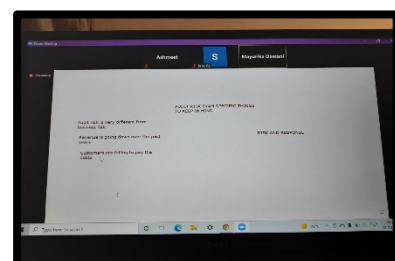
Zoom Meeting

Ashmeet

S

Mayurika Dastali

Recording

Audit risk from financial statement to keep in mind:

Audit risk is very different from business risk

Revenue is going down over the past years

Customers are failing to pay the debts

Error and mismatch

Type here to search